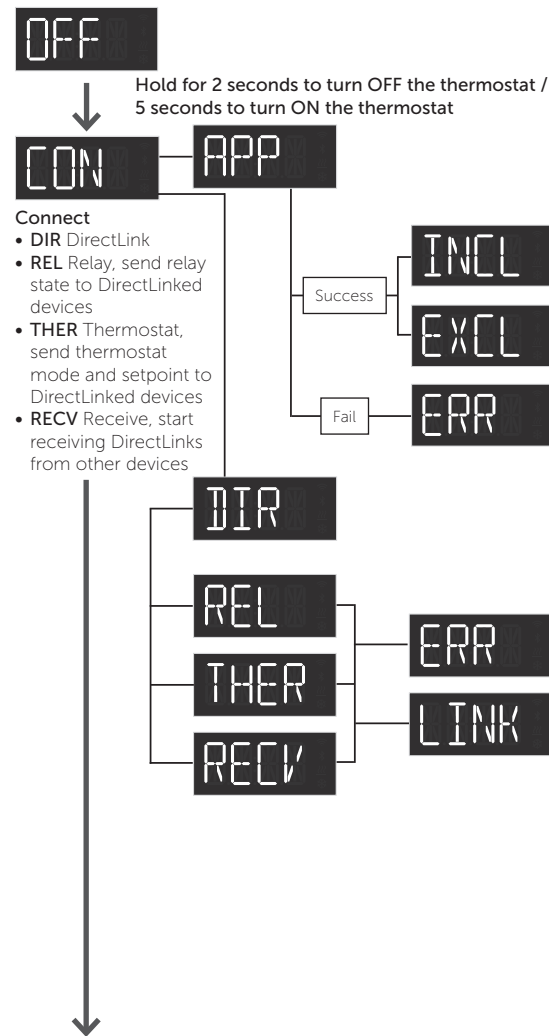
OFF

Hold for 2 seconds to turn OFF the thermostat / 5 seconds to turn ON the thermostat

CON

APP

Connect
• DIR DirectLink
• REL Relay, send relay state to DirectLinked devices
• THER Thermostat, send thermostat mode and setpoint to DirectLinked devices
• RECV Receive, start receiving DirectLinks from other devices

Success

INCL

EXCL

Fail

ERR

DIR

REL

THER

RECV

ERR

LINK